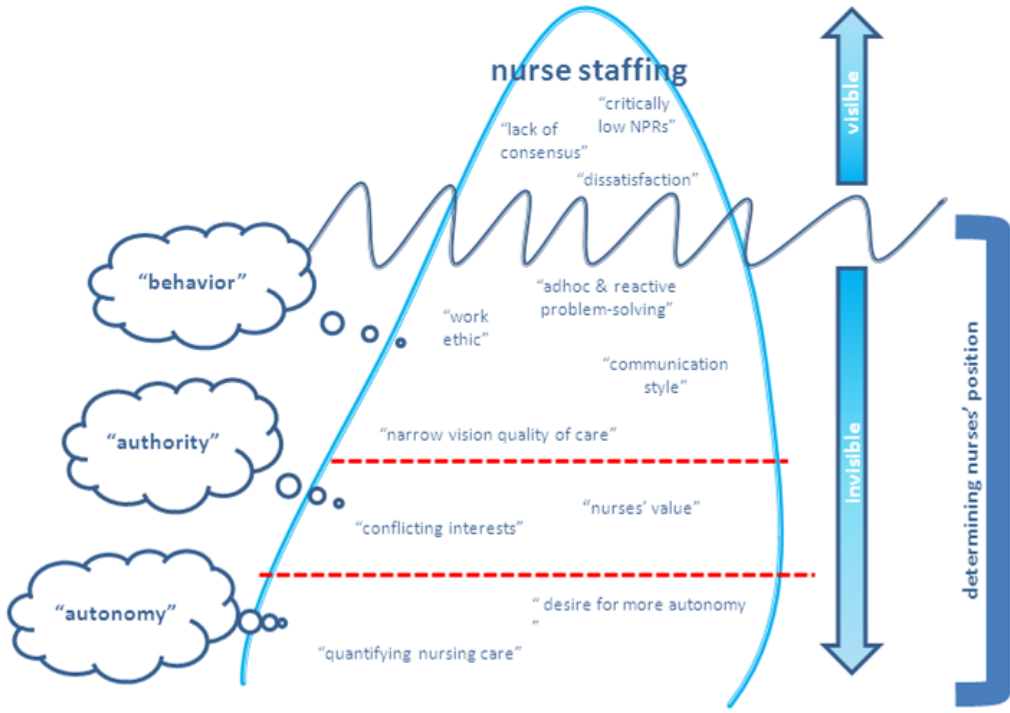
nurse staffing

"critically low NPRs"

"lack of consensus"

"dissatisfaction"

visible

"behavior"

"adhoc & reactive problem-solving"

"work ethic"

"communication style"

"authority"

"narrow vision quality of care"

invisible

determining nurses' position

"nurses' value"

"conflicting interests"

"autonomy"

" desire for more autonomy "

"quantifying nursing care"